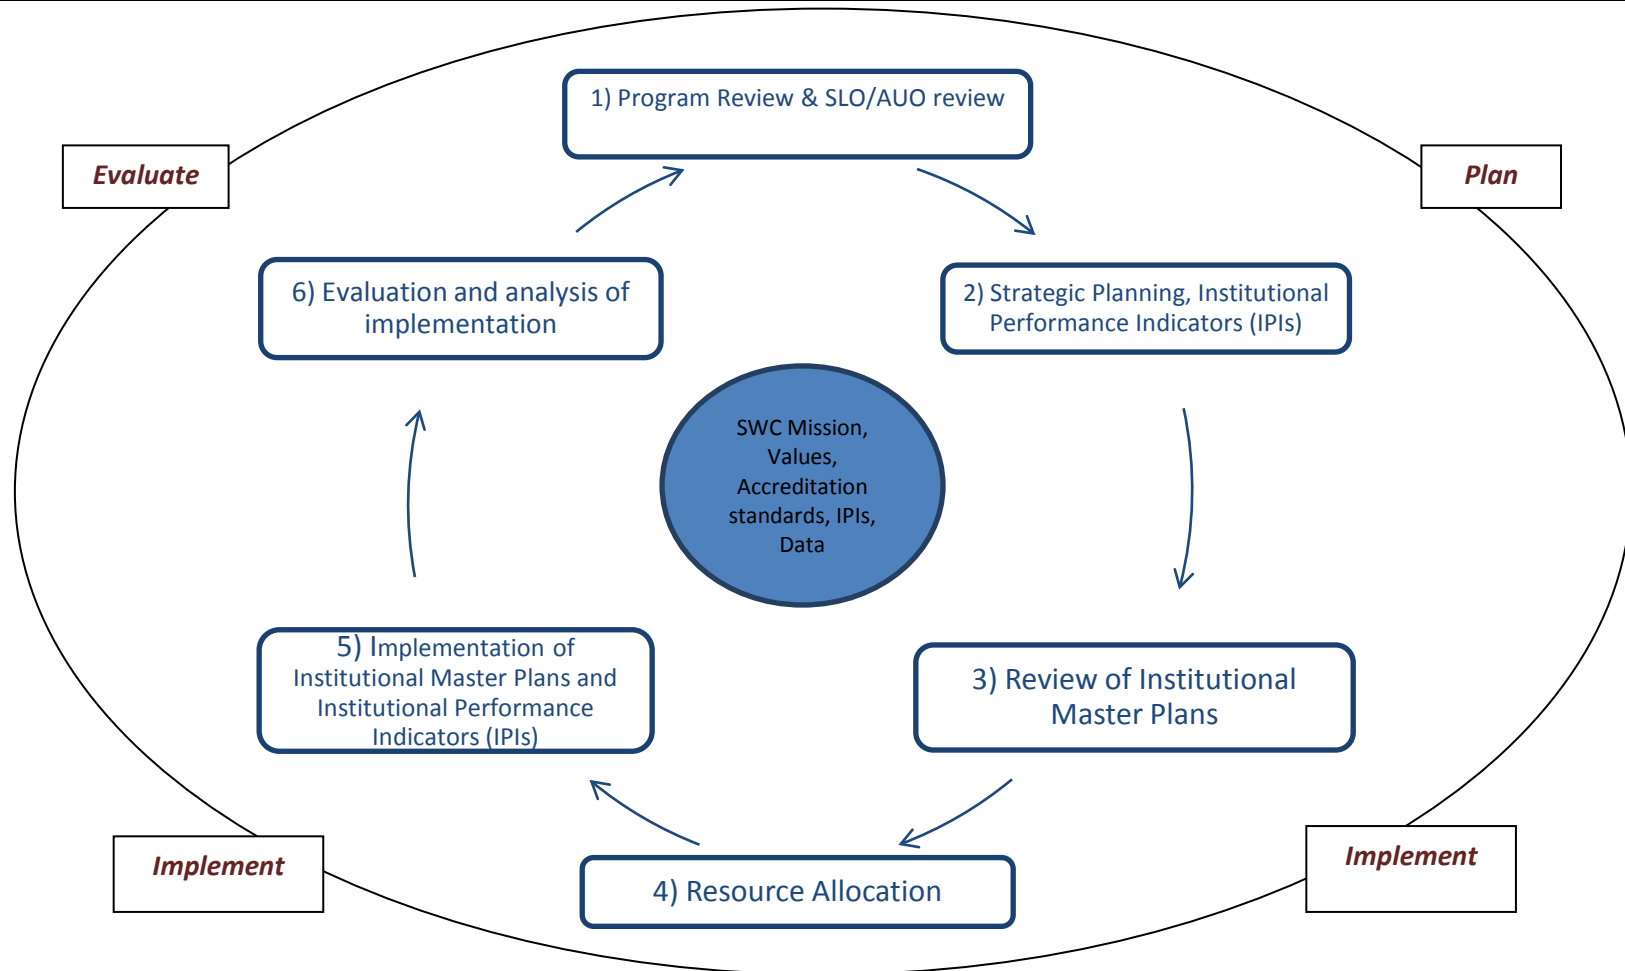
1) Program Review & SLO/AUO review

Evaluate

Plan

6) Evaluation and analysis of implementation

2) Strategic Planning, Institutional Performance Indicators (IPIs)

SWC Mission, Values, Accreditation standards, IPIs, Data

5) Implementation of Institutional Master Plans and Institutional Performance Indicators (IPIs)

3) Review of Institutional Master Plans

Implement

Implement

4) Resource Allocation